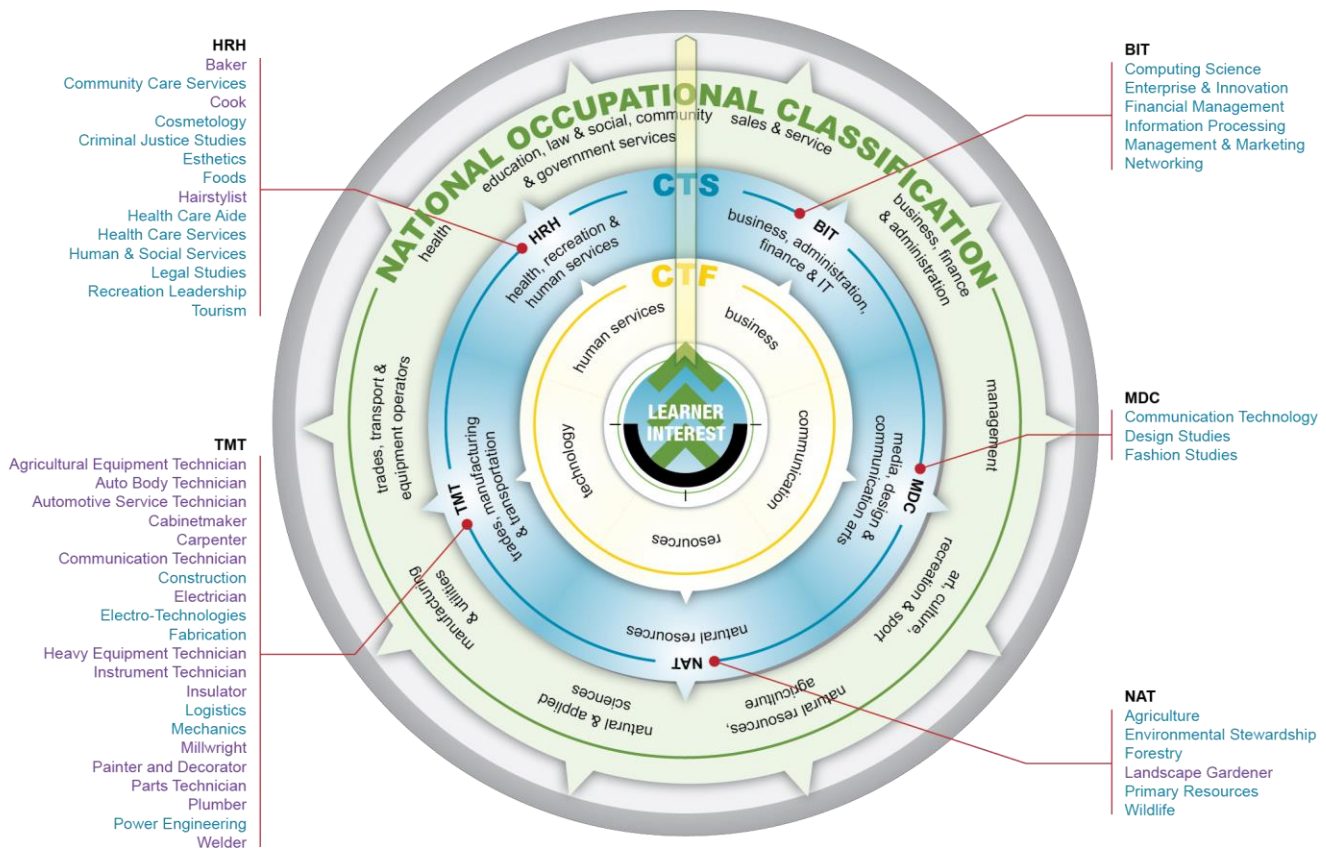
HRH
Baker
Community Care Services
Cook
Cosmetology
Criminal Justice Studies
Esthetics
Foods
Hairstylist
Health Care Aide
Health Care Services
Human & Social Services
Legal Studies
Recreation Leadership
Tourism

TMT
Agricultural Equipment Technician
Auto Body Technician
Automotive Service Technician
Cabinetmaker
Carpenter
Communication Technician
Construction
Electrician
Electro-Technologies
Fabrication
Heavy Equipment Technician
Instrument Technician
Insulator
Logistics
Mechanics
Millwright
Painter and Decorator
Parts Technician
Plumber
Power Engineering
Welder

NATIONAL OCCUPATIONAL CLASSIFICATION

health
education, law & social, community & government services
sales & service
business, finance & administration
management
art, culture, recreation & sport
natural resources, agriculture
natural & applied sciences
manufacturing & utilities
trades, transport & equipment operators

CTS
HRH
health, recreation & human services
BIT
business, administration, finance & IT
MDC
media, design & communication arts
NAT
natural resources
TMT
trades, manufacturing & transportation

CTF
human services
business
communication
resources
technology

LEARNER INTEREST

BIT
Computing Science
Enterprise & Innovation
Financial Management
Information Processing
Management & Marketing
Networking

MDC
Communication Technology
Design Studies
Fashion Studies

NAT
Agriculture
Environmental Stewardship
Forestry
Landscape Gardener
Primary Resources
Wildlife